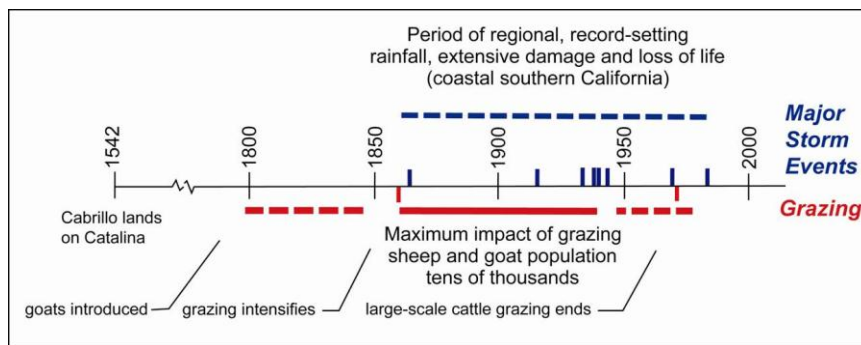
Period of regional, record-setting rainfall, extensive damage and loss of life (coastal southern California)

Major Storm Events

1542

1800

1850

1900

1950

2000

Cabrillo lands on Catalina

Grazing

Maximum impact of grazing sheep and goat population tens of thousands

goats introduced

grazing intensifies

large-scale cattle grazing ends